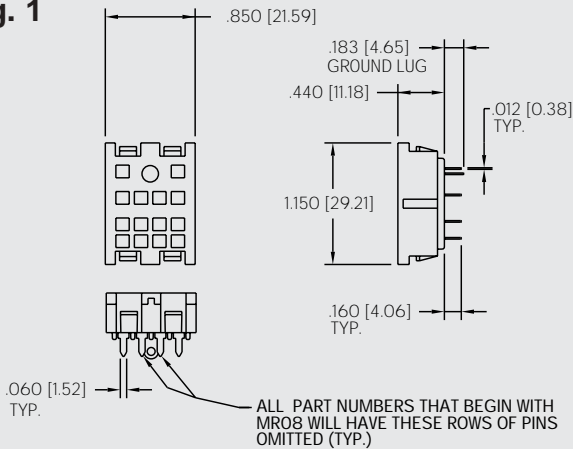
g. 1

.850 [21.59]

.183 [4.65]
GROUND LUG

.440 [11.18]

.012 [0.38]
TYP.

1.150 [29.21]

.160 [4.06]
TYP.

.060 [1.52]
TYP.

ALL PART NUMBERS THAT BEGIN WITH MR08 WILL HAVE THESE ROWS OF PINS OMITTED (TYP.)